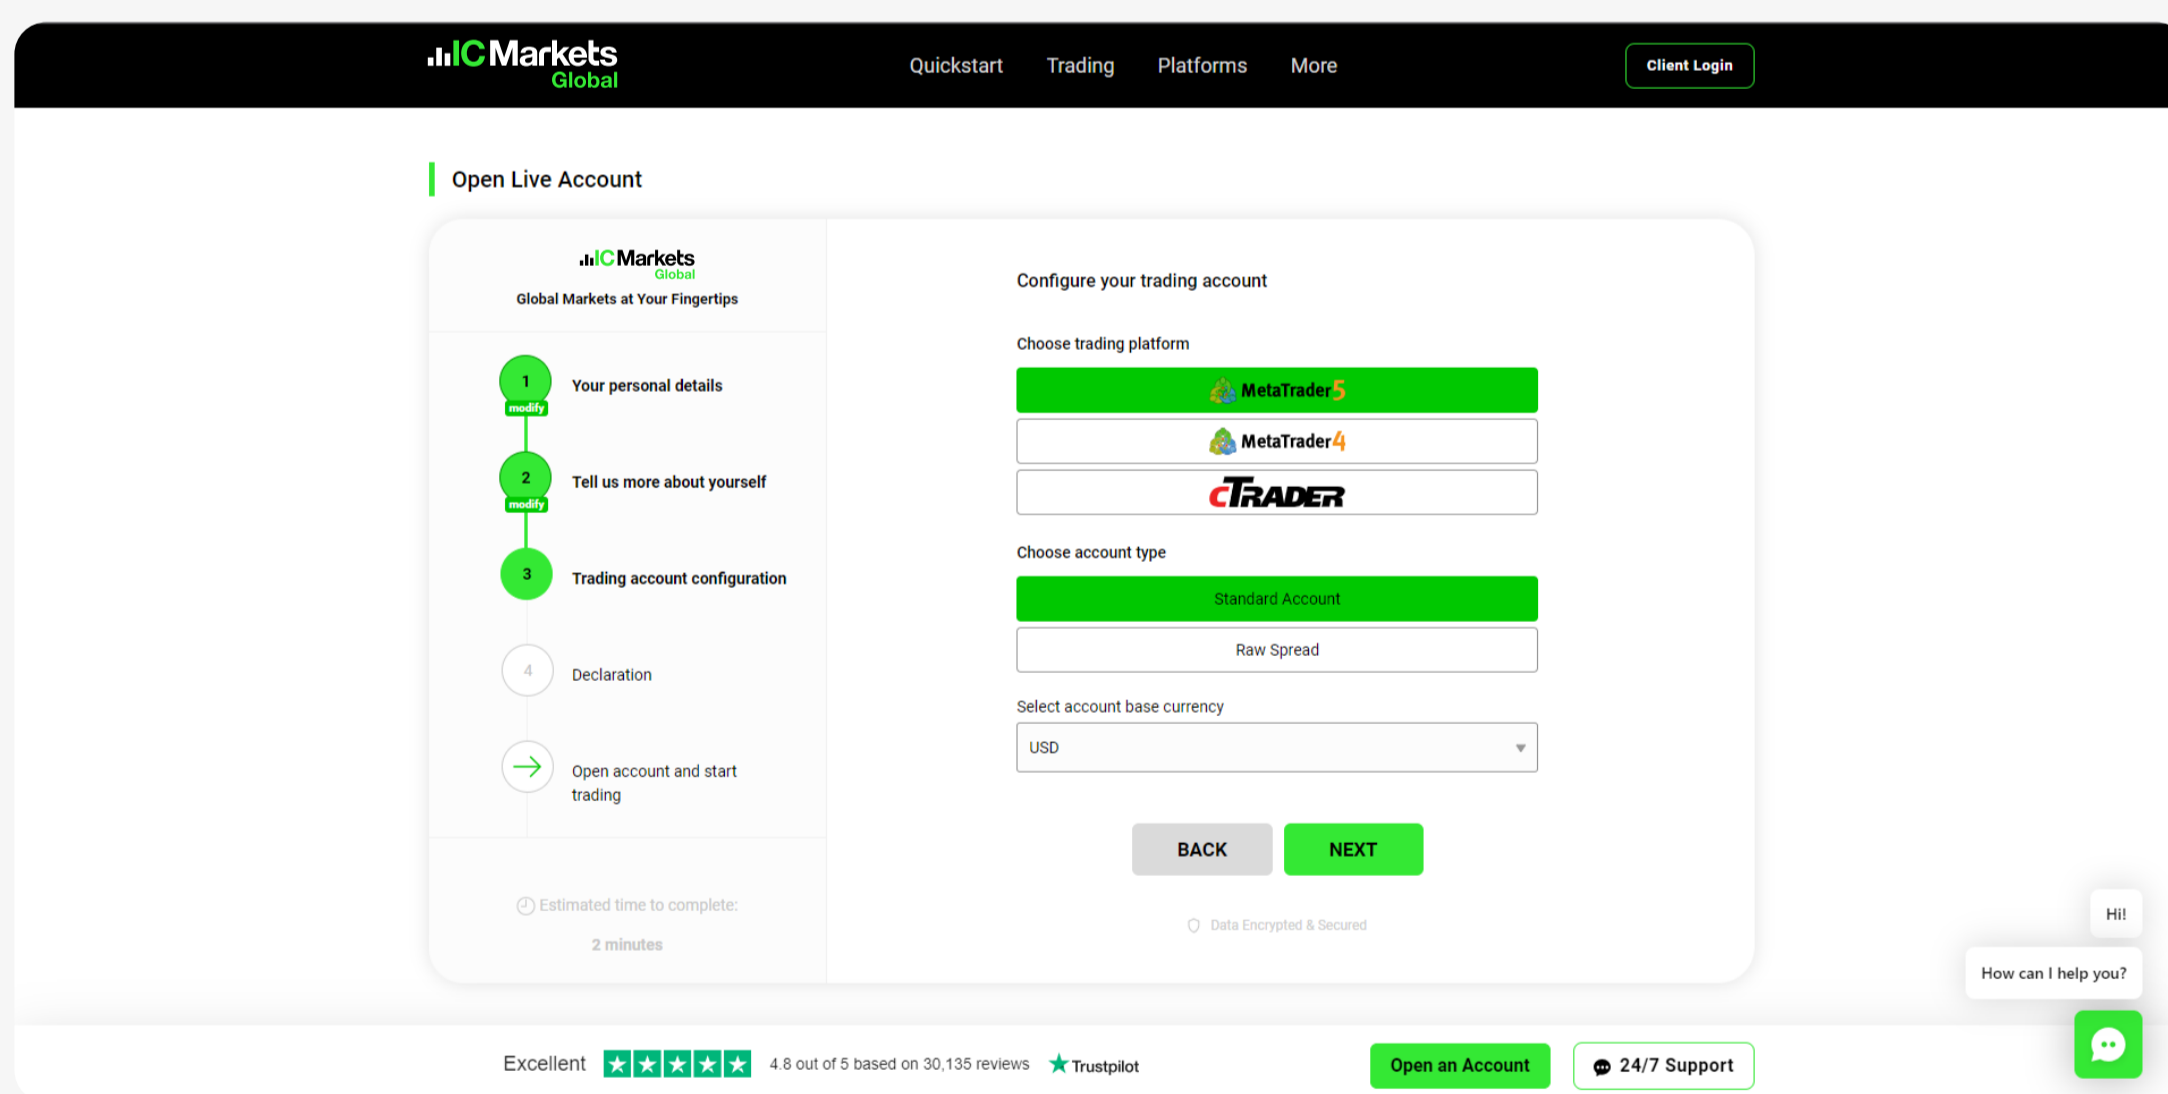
ICMarkets Global

Quickstart Trading Platforms More

Client Login

Open Live Account

ICMarkets Global
Global Markets at Your Fingertips

1 modify Your personal details

2 modify Tell us more about yourself

3 Trading account configuration

4 Declaration

Open account and start trading

Estimated time to complete:

2 minutes

Configure your trading account

Choose trading platform

MetaTrader5

MetaTrader4

cTRADER

Choose account type

Standard Account

Raw Spread

Select account base currency

USD

BACK NEXT

Data Encrypted & Secured

Hi!

How can I help you?

Excellent 4.8 out of 5 based on 30,135 reviews Trustpilot

Open an Account

24/7 Support